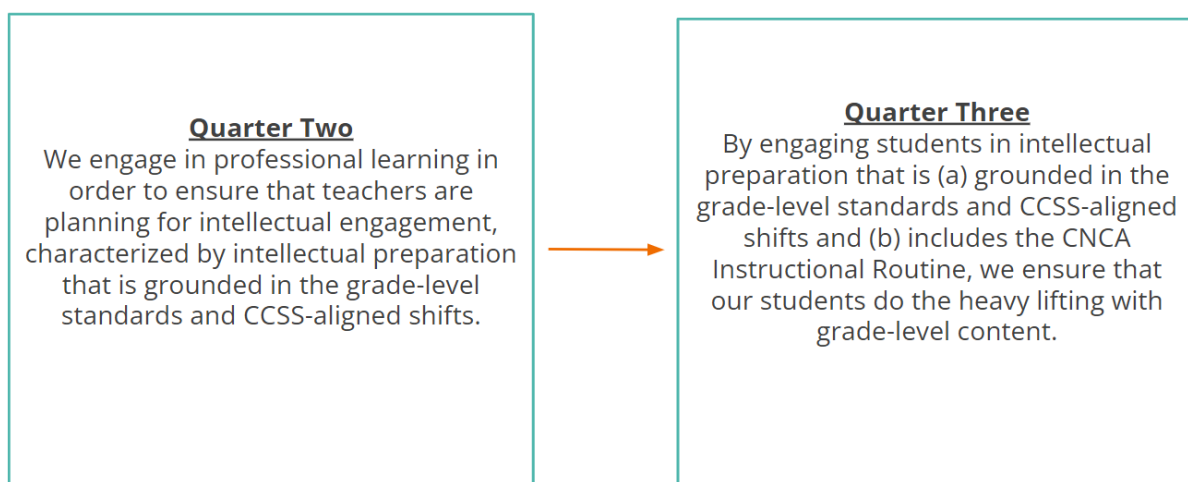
Quarter Two
We engage in professional learning in order to ensure that teachers are planning for intellectual engagement, characterized by intellectual preparation that is grounded in the grade-level standards and CCSS-aligned shifts.

Quarter Three
By engaging students in intellectual preparation that is (a) grounded in the grade-level standards and CCSS-aligned shifts and (b) includes the CNCA Instructional Routine, we ensure that our students do the heavy lifting with grade-level content.